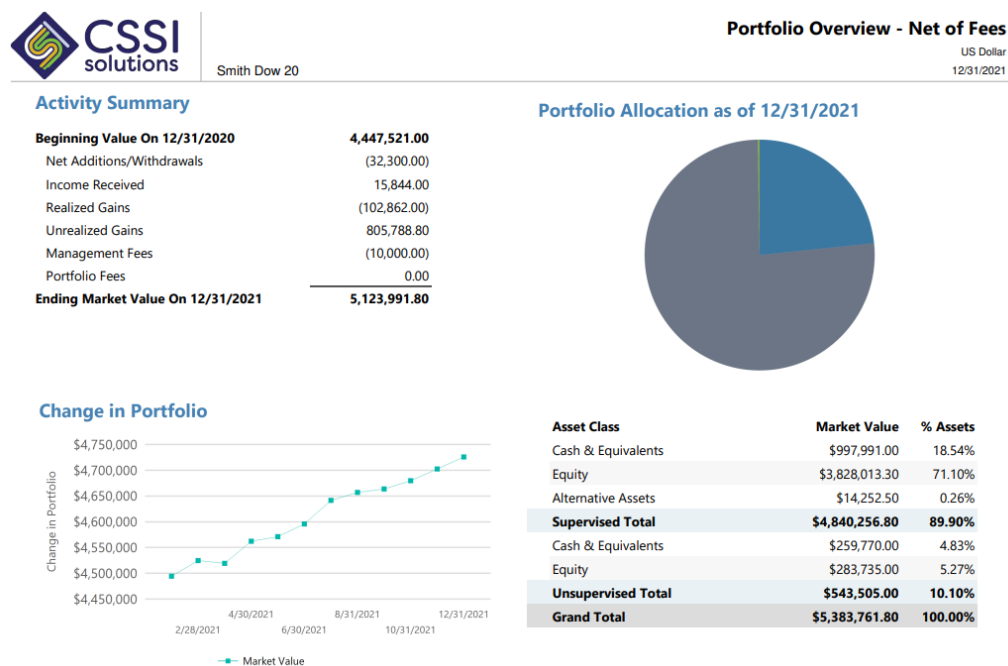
CSSI solutions

Smith Dow 20

Portfolio Overview - Net of Fees
US Dollar
12/31/2021

Activity Summary

| | |
|---|---|
| Beginning Value On 12/31/2020 | 4,447,521.00 |
| Net Additions/Withdrawals | (32,300.00) |
| Income Received | 15,844.00 |
| Realized Gains | (102,862.00) |
| Unrealized Gains | 805,788.80 |
| Management Fees | (10,000.00) |
| Portfolio Fees | 0.00 |
| Ending Market Value On 12/31/2021 | 5,123,991.80 |

Portfolio Allocation as of 12/31/2021

Change in Portfolio

Change in Portfolio

$4,750,000
$4,700,000
$4,650,000
$4,600,000
$4,550,000
$4,500,000
$4,450,000

2/28/2021 4/30/2021 6/30/2021 8/31/2021 10/31/2021 12/31/2021

Market Value

| Asset Class | Market Value | % Assets |
|---|---|---|
| Cash & Equivalents | $997,991.00 | 18.54% |
| Equity | $3,828,013.30 | 71.10% |
| Alternative Assets | $14,252.50 | 0.26% |
| Supervised Total | $4,840,256.80 | 89.90% |
| Cash & Equivalents | $259,770.00 | 4.83% |
| Equity | $283,735.00 | 5.27% |
| Unsupervised Total | $543,505.00 | 10.10% |
| Grand Total | $5,383,761.80 | 100.00% |